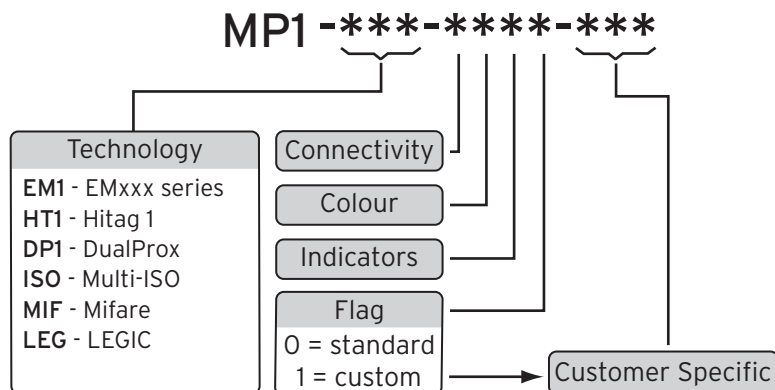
MP1 -***-****-***

Technology

EM1 - EMxxx series
HT1 - Hitag 1
DP1 - DualProx
ISO - Multi-ISO
MIF - Mifare
LEG - LEGIC

Connectivity

Colour

Indicators

Flag

0 = standard
1 = custom

Customer Specific